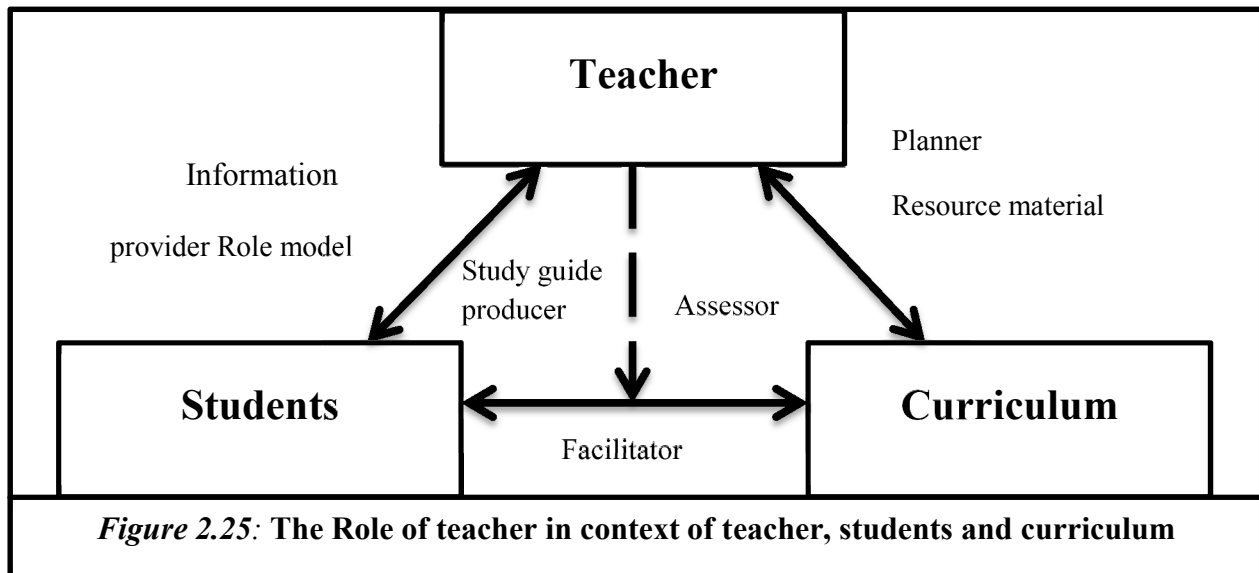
Teacher

Information

provider Role model

Planner

Resource material

Study guide producer

Assessor

Students

Curriculum

Facilitator

*Figure 2.25:* **The Role of teacher in context of teacher, students and curriculum**